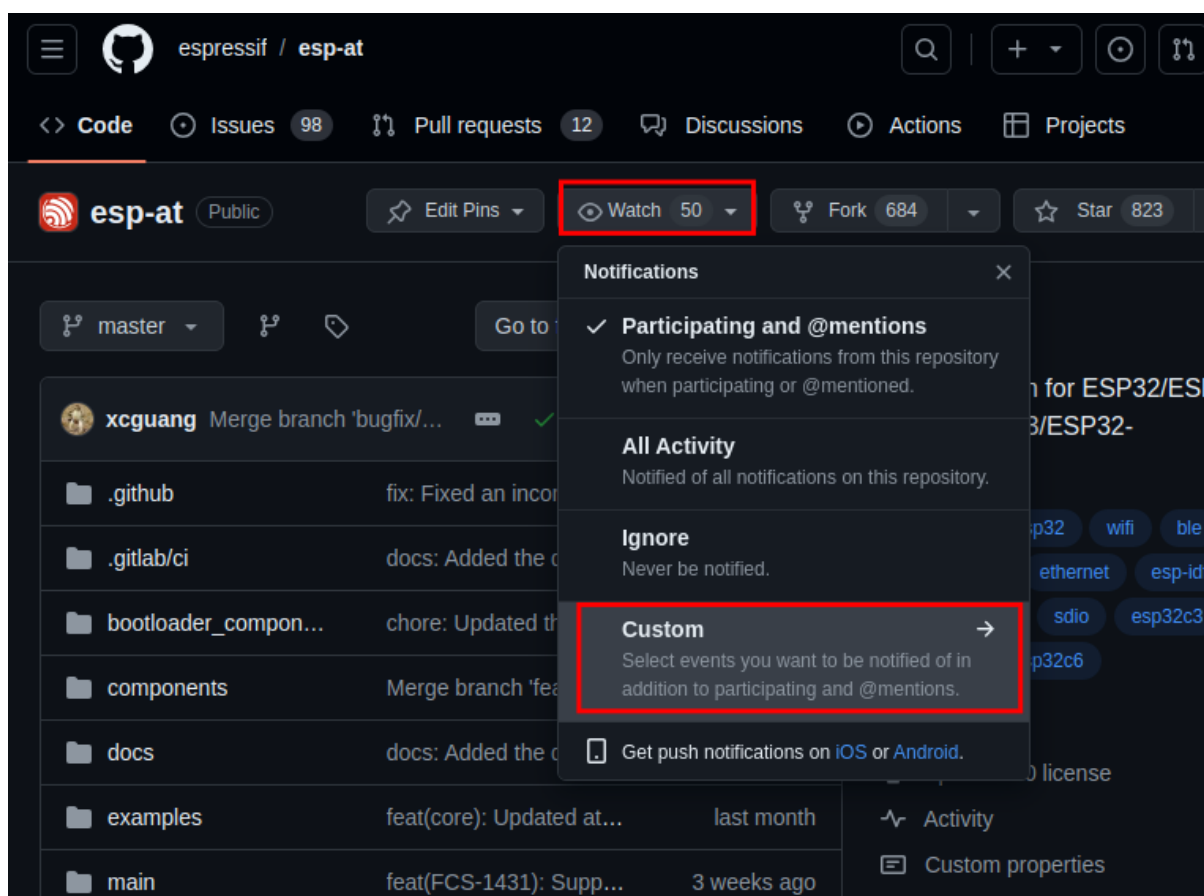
espressif / esp-at

<> Code Issues 98 Pull requests 12 Discussions Actions Projects

esp-at Public

Edit Pins Watch 50 Fork 684 Star 823

master Go to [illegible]

xcguang Merge branch 'bugfix/...

.github fix: Fixed an incor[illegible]
.gitlab/ci docs: Added the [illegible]
bootloader_compon... chore: Updated th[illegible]
components Merge branch 'fea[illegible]
docs docs: Added the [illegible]
examples feat(core): Updated at... last month
main feat(FCS-1431): Supp... 3 weeks ago

Notifications

✓ Participating and @mentions
Only receive notifications from this repository when participating or @mentioned.

All Activity
Notified of all notifications on this repository.

Ignore
Never be notified.

Custom
Select events you want to be notified of in addition to participating and @mentions.

Get push notifications on iOS or Android.

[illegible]n for ESP32/ES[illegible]
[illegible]3/ESP32-

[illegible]p32 wifi ble
ethernet esp-id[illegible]
sdio esp32c3
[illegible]p32c6

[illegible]0 license
Activity
Custom properties